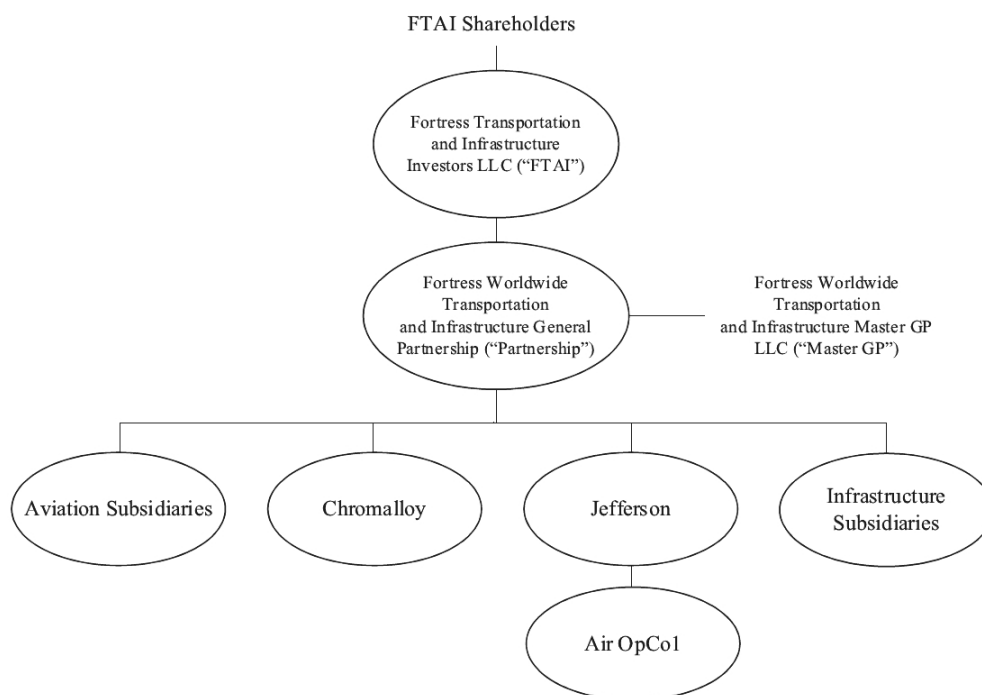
FTAI Shareholders

Fortress Transportation and Infrastructure Investors LLC ("FTAI")

Fortress Worldwide Transportation and Infrastructure General Partnership ("Partnership")

Fortress Worldwide Transportation and Infrastructure Master GP LLC ("Master GP")

Aviation Subsidiaries

Chromalloy

Jefferson

Infrastructure Subsidiaries

Air OpCo1